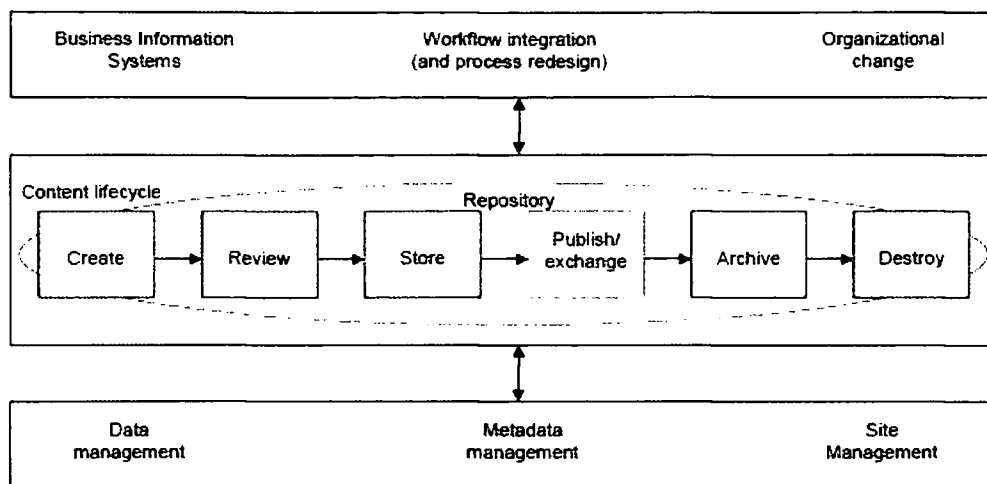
Business Information Systems

Workflow integration (and process redesign)

Organizational change

Content lifecycle

Repository

Create

Review

Store

Publish/ exchange

Archive

Destroy

Data management

Metadata management

Site Management